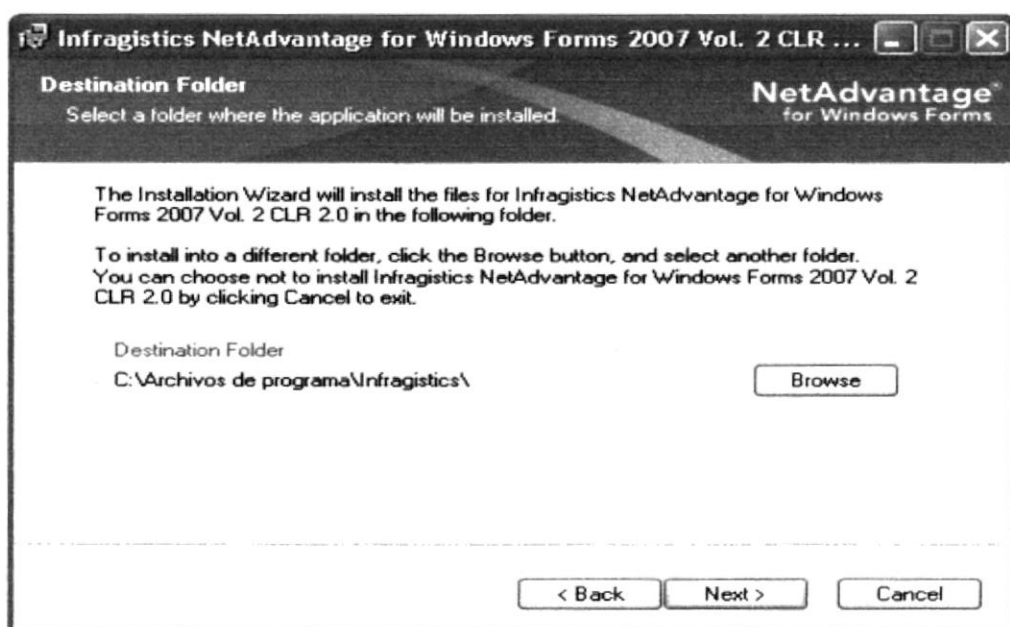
Infragistics NetAdvantage for Windows Forms 2007 Vol. 2 CLR ...

Destination Folder
Select a folder where the application will be installed.

NetAdvantage
for Windows Forms

The Installation Wizard will install the files for Infragistics NetAdvantage for Windows Forms 2007 Vol. 2 CLR 2.0 in the following folder.

To install into a different folder, click the Browse button, and select another folder. You can choose not to install Infragistics NetAdvantage for Windows Forms 2007 Vol. 2 CLR 2.0 by clicking Cancel to exit.

Destination Folder
C:\Archivos de programa\Infragistics\

Browse

< Back

Next >

Cancel